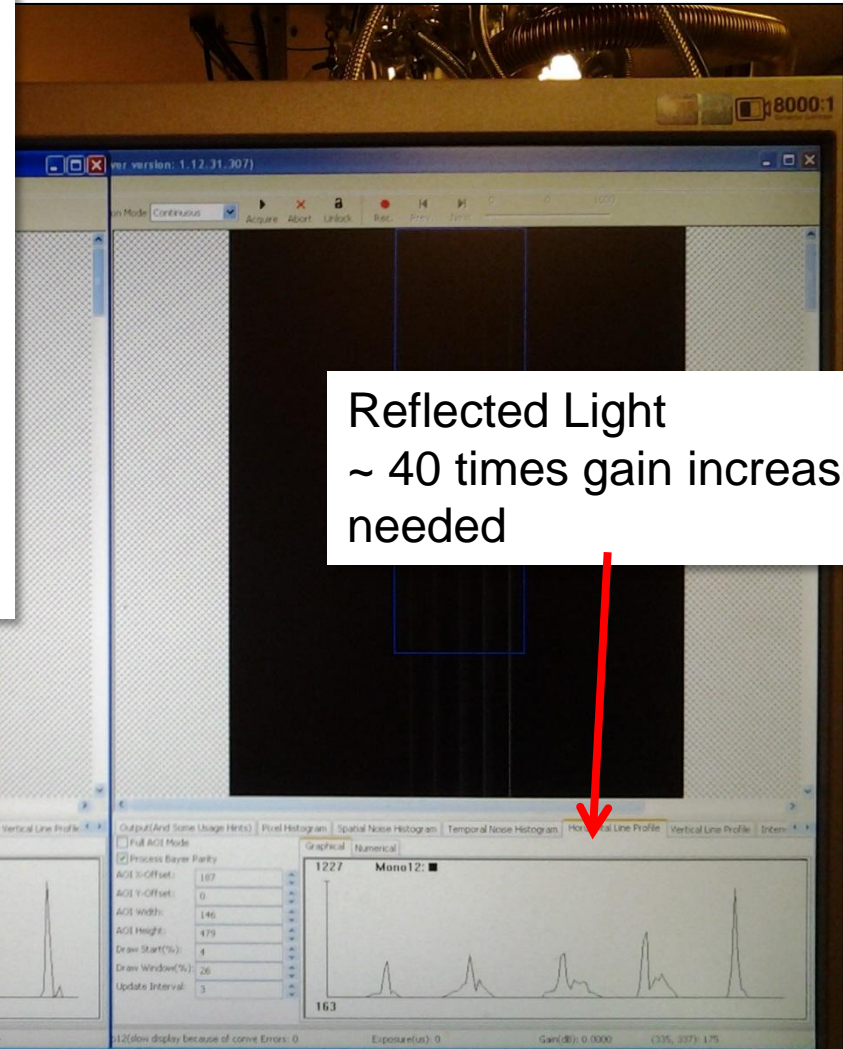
8000:1

ver version: 1.12.31.307)

on Mode Continuous

Acquire Abort Unlock Rec. Prev. Next

Reflected Light
~ 40 times gain increas
needed

Vertical Line Profile

Output(And Some Usage Hints) Pixel Histogram Spatial Noise Histogram Temporal Noise Histogram Hor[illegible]al Line Profile Vertical Line Profile Inter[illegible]

Full AOI Mode
Process Bayer Parity
AOI X-Offset: 187
AOI Y-Offset: 0
AOI Width: 146
AOI Height: 479
Draw Start(%): 4
Draw Window(%): 26
Update Interval: 3

Graphical Numerical

1227 Mono12:

163

o12(slow display because of conve Errors: 0 Exposure(us): 0 Gain(dB): 0.0000 (335, 337): 175